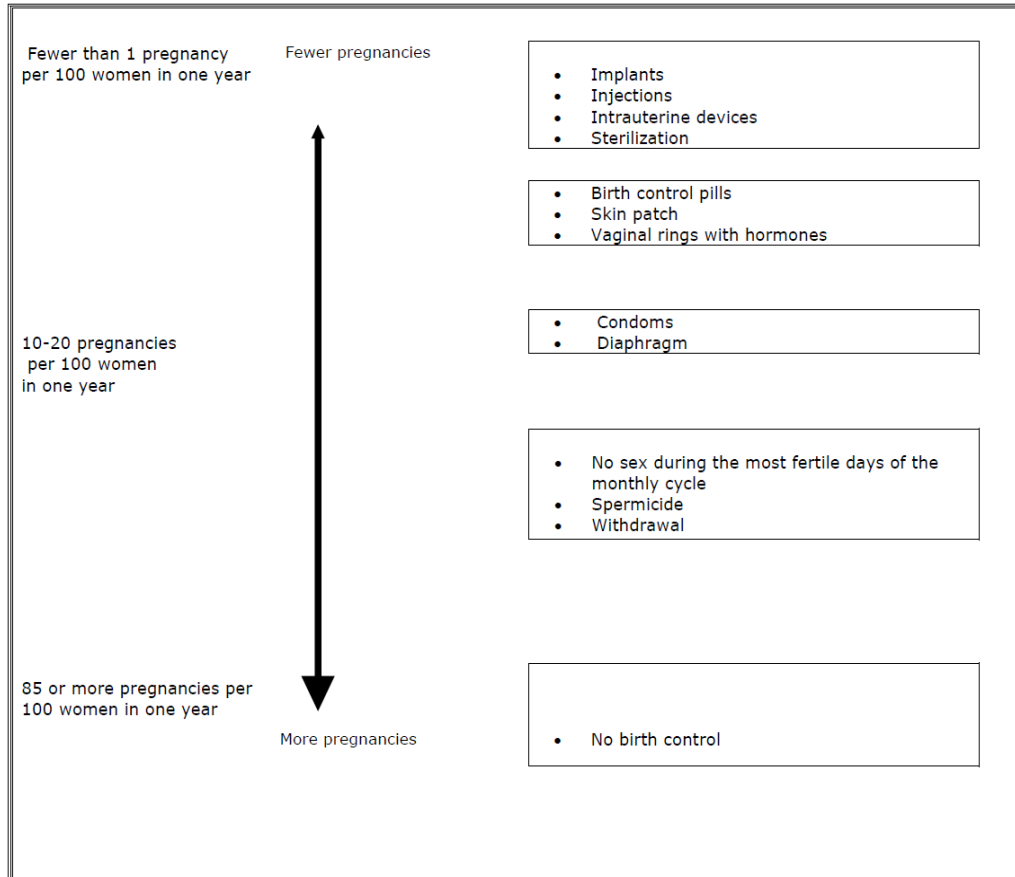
Fewer than 1 pregnancy per 100 women in one year

Fewer pregnancies

- Implants
- Injections
- Intrauterine devices
- Sterilization

- Birth control pills
- Skin patch
- Vaginal rings with hormones

10-20 pregnancies per 100 women in one year

- Condoms
- Diaphragm

- No sex during the most fertile days of the monthly cycle
- Spermicide
- Withdrawal

85 or more pregnancies per 100 women in one year

More pregnancies

- No birth control